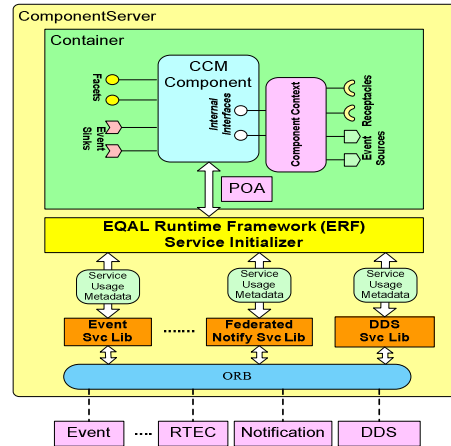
ComponentServer

Container

CCM Component

Facets

Event Sinks

Internal Interfaces

Component Context

Receptacles

Event Sources

POA

EQAL Runtime Framework (ERF)
Service Initializer

Service Usage Metadata

Service Usage Metadata

Service Usage Metadata

Event Svc Lib

......

Federated Notify Svc Lib

DDS Svc Lib

ORB

Event

....

RTEC

Notification

DDS